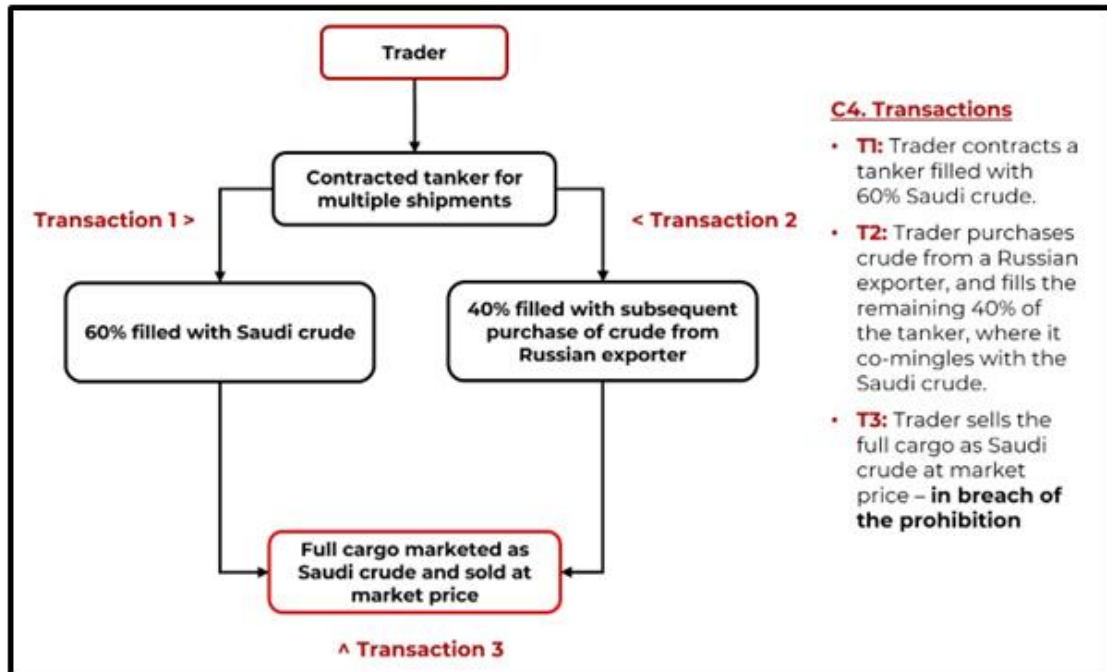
Trader

Contracted tanker for multiple shipments

Transaction 1 >

< Transaction 2

60% filled with Saudi crude

40% filled with subsequent purchase of crude from Russian exporter

Full cargo marketed as Saudi crude and sold at market price

^ Transaction 3

C4. Transactions

• T1: Trader contracts a tanker filled with 60% Saudi crude.

• T2: Trader purchases crude from a Russian exporter, and fills the remaining 40% of the tanker, where it co-mingles with the Saudi crude.

• T3: Trader sells the full cargo as Saudi crude at market price – in breach of the prohibition